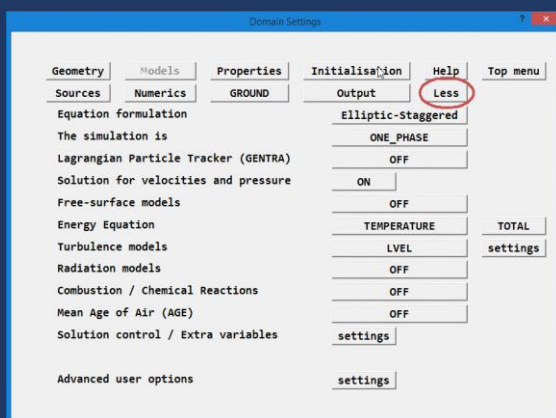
Domain Settings

?

Geometry Models Properties Initialisation Help Top menu
Sources Numerics GROUND Output Less

| | | |
|---|---|---|
| Equation formulation | Elliptic-Staggered | |
| The simulation is | ONE_PHASE | |
| Lagrangian Particle Tracker (GENTRA) | OFF | |
| Solution for velocities and pressure | ON | |
| Free-surface models | OFF | |
| Energy Equation | TEMPERATURE | TOTAL |
| Turbulence models | LVEL | settings |
| Radiation models | OFF | |
| Combustion / Chemical Reactions | OFF | |
| Mean Age of Air (AGE) | OFF | |
| Solution control / Extra variables | settings | |
| Advanced user options | settings | |